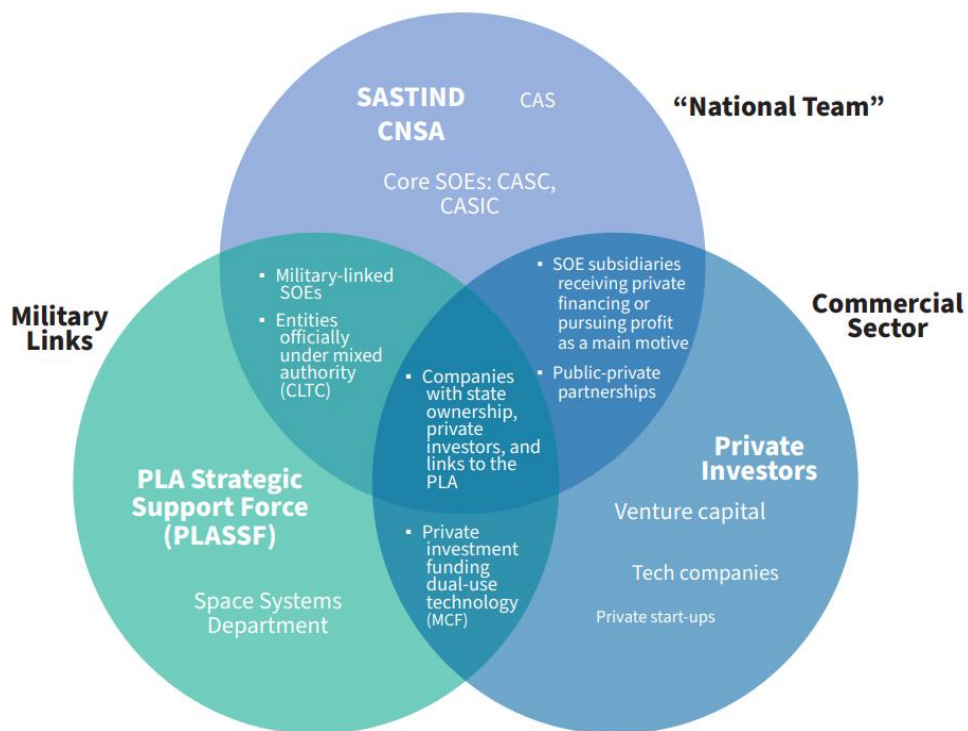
SASTIND
CNSA

CAS

“National Team”

Core SOEs: CASC, CASIC

Military Links

Commercial Sector

▪ Military-linked SOEs
▪ Entities officially under mixed authority (CLTC)

▪ SOE subsidiaries receiving private financing or pursuing profit as a main motive
▪ Public-private partnerships

▪ Companies with state ownership, private investors, and links to the PLA

PLA Strategic Support Force (PLASSF)

Space Systems Department

▪ Private investment funding dual-use technology (MCF)

Private Investors

Venture capital

Tech companies

Private start-ups